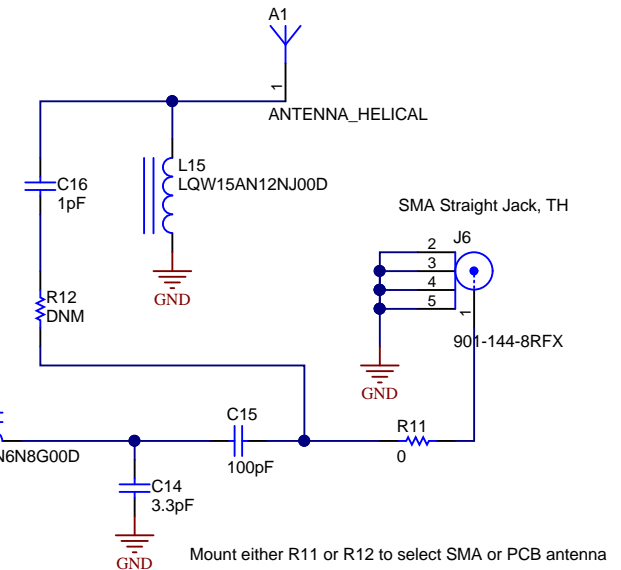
A1

1

ANTENNA_HELICAL

L15
LQW15AN12NJ00D

C16
1pF

GND

SMA Straight Jack, TH

2
J6
3
4
5
1

R12
DNM

901-144-8RFX

GND

C15

R11

N6N8G00D

100pF

0

C14
3.3pF

GND

Mount either R11 or R12 to select SMA or PCB antenna